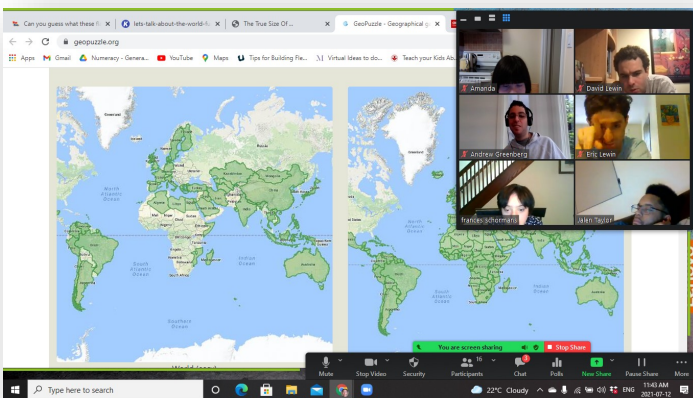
Can you guess what these fl
lets-talk-about-the-world-
The True Size Of
GeoPuzzle - Geographical

geopuzzle.org

Apps Gmail Numeracy - Genera... YouTube Maps Tips for Building Fle... Virtual Ideas to do... Teach your Kids Ab...

North Atlantic Ocean
South Atlantic Ocean
Indian Ocean
Southern Ocean

North Atlantic Ocean
South Atlantic Ocean
Indian Ocean

Amanda
David Lewin
Andrew Greenberg
Eric Lewin
Frances Schormans
Jalen Taylor

You are screen sharing
Stop Share

Mute
Stop Video
Security
Participants 16
Chat 3
Polls
New Share
Pause Share
More

Type here to search
22°C Cloudy
ENG
11:43 AM
2021-07-12